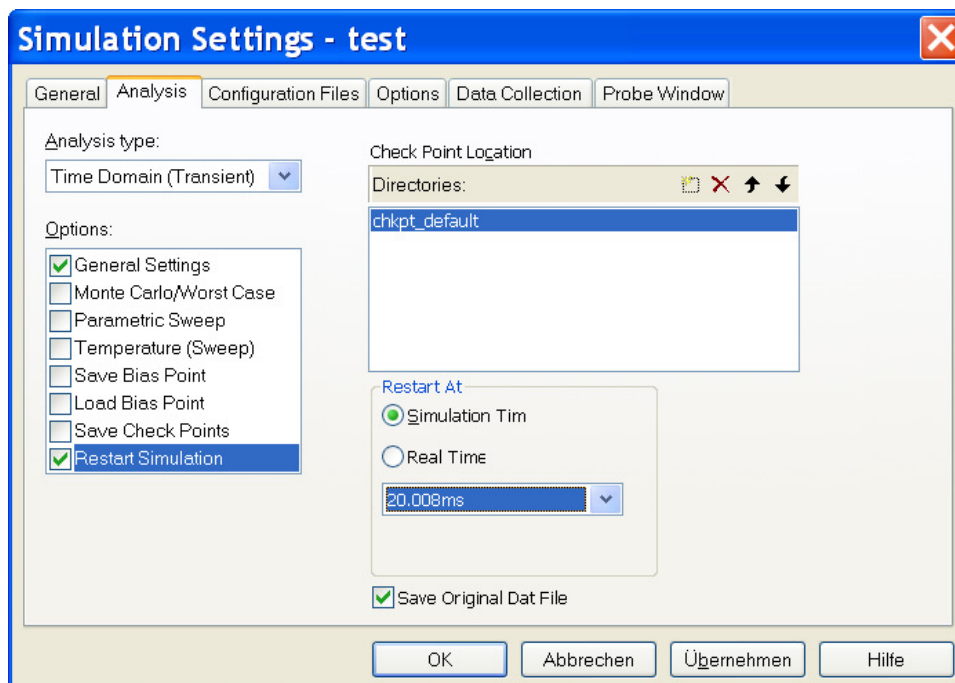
Simulation Settings - test

General | Analysis | Configuration Files | Options | Data Collection | Probe Window

Analysis type:
Time Domain (Transient)

Options:
General Settings
Monte Carlo/Worst Case
Parametric Sweep
Temperature (Sweep)
Save Bias Point
Load Bias Point
Save Check Points
Restart Simulation

Check Point Location
Directories:
chkpt_default

Restart At
Simulation Tim
Real Time
20.008ms

Save Original Dat File

OK | Abbrechen | Übernehmen | Hilfe